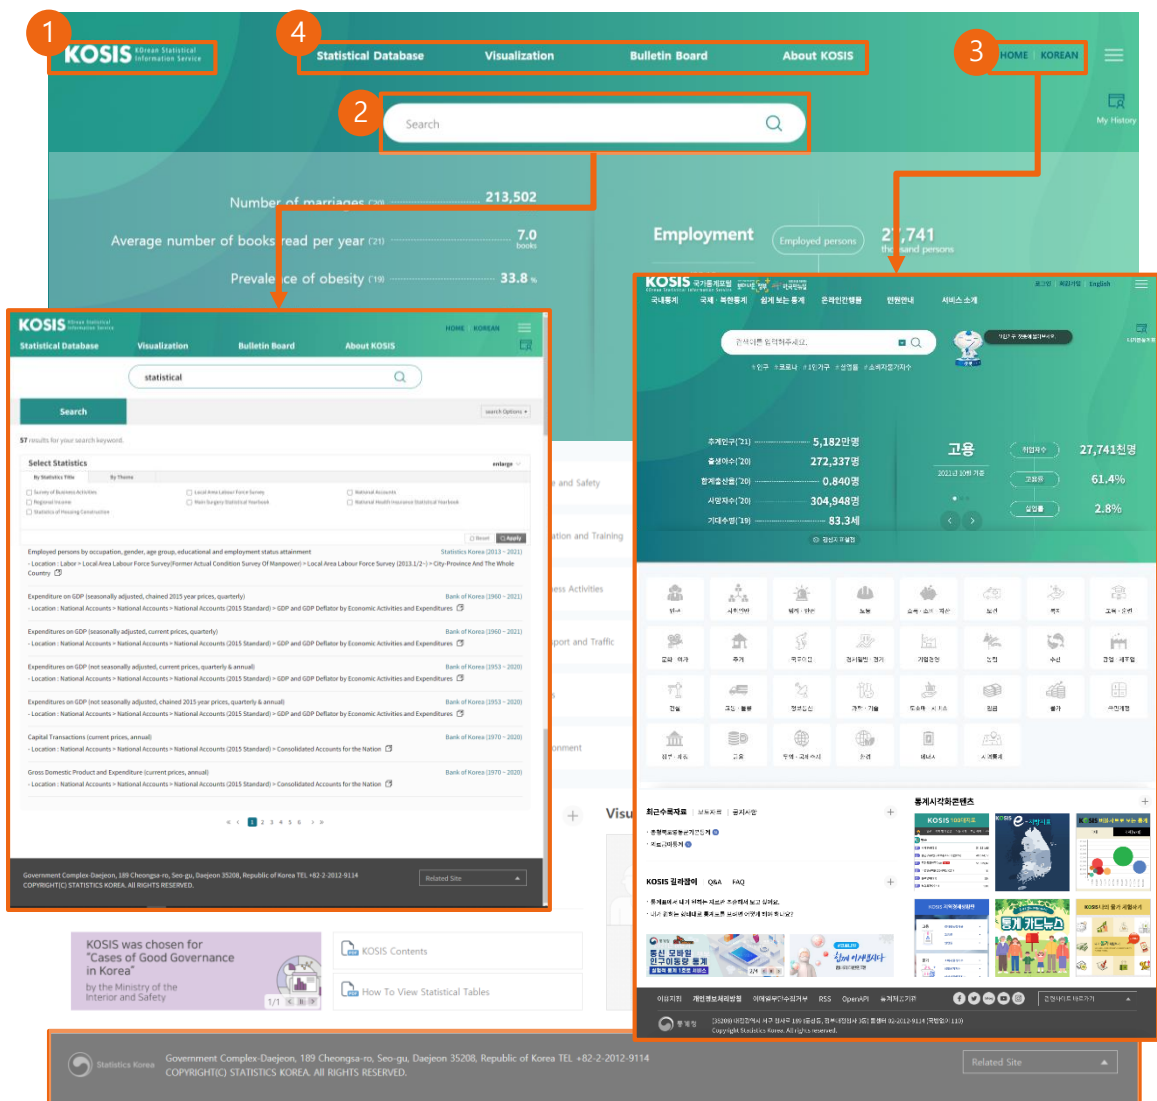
1
KOSIS KOrean Statistical Information Service

4
Statistical Database
Visualization
Bulletin Board
About KOSIS

3
HOME KOREAN

My History

2
Search

Number of marriages ('20) 213,502
Average number of books read per year ('21) 7.0 books
Prevalence of obesity ('19) 33.8 %

Employment
Employed persons
27,741 thousand persons

KOSIS Korean Statistical Information Service
HOME KOREAN
Statistical Database
Visualization
Bulletin Board
About KOSIS
statistical
Search
search Options
57 results for your search keyword.
Select Statistics
enlarge
By Statistics Title
By Theme
Survey of Business Activities
Local Area Labour Force Survey
National Accounts
Regional Income
Main Surgery Statistical Yearbook
National Health Insurance Statistical Yearbook
Statistics of Housing Construction
Reset
Apply
Employed persons by occupation, gender, age group, educational and employment status attainment
Statistics Korea (2013 ~ 2021)
- Location : Labor > Local Area Labour Force Survey(Former Actual Condition Survey Of Manpower) > Local Area Labour Force Survey (2013.1/2~) > City-Province And The Whole Country
Expenditure on GDP (seasonally adjusted, chained 2015 year prices, quarterly)
Bank of Korea (1960 ~ 2021)
- Location : National Accounts > National Accounts > National Accounts (2015 Standard) > GDP and GDP Deflator by Economic Activities and Expenditures
Expenditures on GDP (seasonally adjusted, current prices, quarterly)
Bank of Korea (1960 ~ 2021)
- Location : National Accounts > National Accounts > National Accounts (2015 Standard) > GDP and GDP Deflator by Economic Activities and Expenditures
Expenditures on GDP (not seasonally adjusted, current prices, quarterly & annual)
Bank of Korea (1953 ~ 2020)
- Location : National Accounts > National Accounts > National Accounts (2015 Standard) > GDP and GDP Deflator by Economic Activities and Expenditures
Expenditures on GDP (not seasonally adjusted, chained 2015 year prices, quarterly & annual)
Bank of Korea (1953 ~ 2020)
- Location : National Accounts > National Accounts > National Accounts (2015 Standard) > GDP and GDP Deflator by Economic Activities and Expenditures
Capital Transactions (current prices, annual)
Bank of Korea (1970 ~ 2020)
- Location : National Accounts > National Accounts > National Accounts (2015 Standard) > Consolidated Accounts for the Nation
Gross Domestic Product and Expenditure (current prices, annual)
Bank of Korea (1970 ~ 2020)
- Location : National Accounts > National Accounts > National Accounts (2015 Standard) > Consolidated Accounts for the Nation
1 2 3 4 5 6
Government Complex-Daejeon, 189 Cheongsa-ro, Seo-gu, Daejeon 35208, Republic of Korea TEL +82-2-2012-9114
COPYRIGHT(C) STATISTICS KOREA. ALL RIGHTS RESERVED.
Related Site

and Safety
ation and Training
ess Activities
port and Traffic
onment
Visu

KOSIS 국가통계포털
로그인 회원가입 English
국내통계 국제·북한통계 쉽게 보는 통계 온라인간행물 민원안내 서비스 소개
검색어를 입력하세요.
#인구 #코로나 #1인가구 #성염 #소비자물가지수
추계인구('21) 5,182만명
출생아수('20) 272,337명
합계출산율('20) 0.840명
사망자수('20) 304,948명
기대수명('19) 83.3세
고용
2021년 10월 기준
취업자수 27,741천명
고용률 61.4%
실업률 2.8%
최근수록자료
KOSIS 길라잡이 Q&A FAQ
통계시각화콘텐츠
KOSIS 100대지표
통계 카드뉴스
이용자편 개인정보처리방침 이메일무단수집거부 RSS OpenAPI 유관기관
통계청
Copyright Statistics Korea. All rights reserved.

KOSIS was chosen for "Cases of Good Governance in Korea"
by the Ministry of the Interior and Safety
1/1
KOSIS Contents
How To View Statistical Tables

Statistics Korea
Government Complex-Daejeon, 189 Cheongsa-ro, Seo-gu, Daejeon 35208, Republic of Korea TEL +82-2-2012-9114
COPYRIGHT(C) STATISTICS KOREA. ALL RIGHTS RESERVED.
Related Site